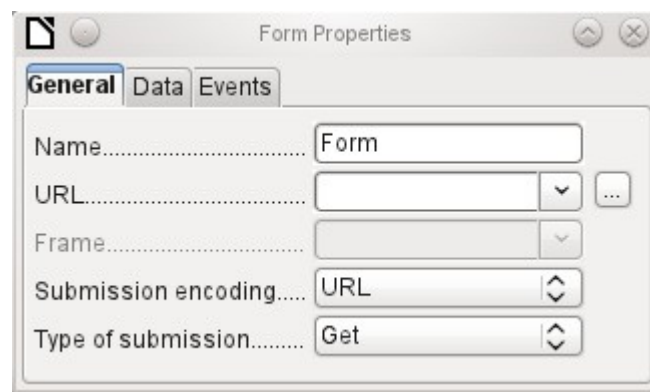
Form Properties

General Data Events

Name.............................. Form

URL.................................. ...

Frame...............................

Submission encoding..... URL

Type of submission......... Get